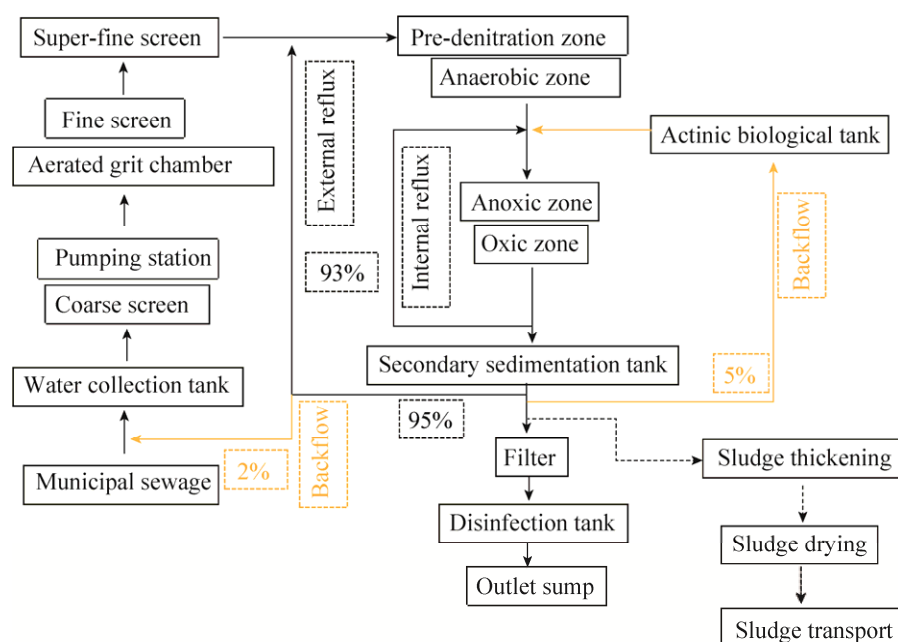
Super-fine screen
Fine screen
Aerated grit chamber
Pumping station
Coarse screen
Water collection tank
Municipal sewage
2%
Backflow
External reflux
93%
Pre-denitration zone
Anaerobic zone
Internal reflux
Anoxic zone
Oxic zone
Actinic biological tank
Backflow
5%
Secondary sedimentation tank
95%
Filter
Disinfection tank
Outlet sump
Sludge thickening
Sludge drying
Sludge transport